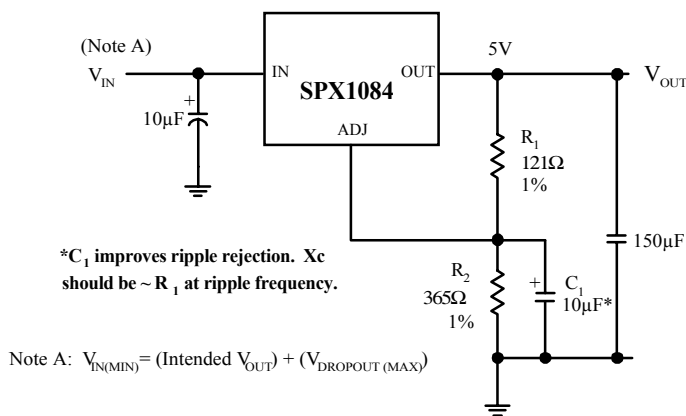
(Note A)

$V_{IN}$

IN

SPX1084

OUT

5V

$V_{OUT}$

+

10µF

ADJ

$R_1$
121Ω
1%

*$C_1$ improves ripple rejection. Xc should be ~ $R_1$ at ripple frequency.

150µF

$R_2$
365Ω
1%

+

$C_1$
10µF*

Note A: $V_{IN(MIN)}$ = (Intended $V_{OUT}$) + ($V_{DROPOUT\ (MAX)}$)